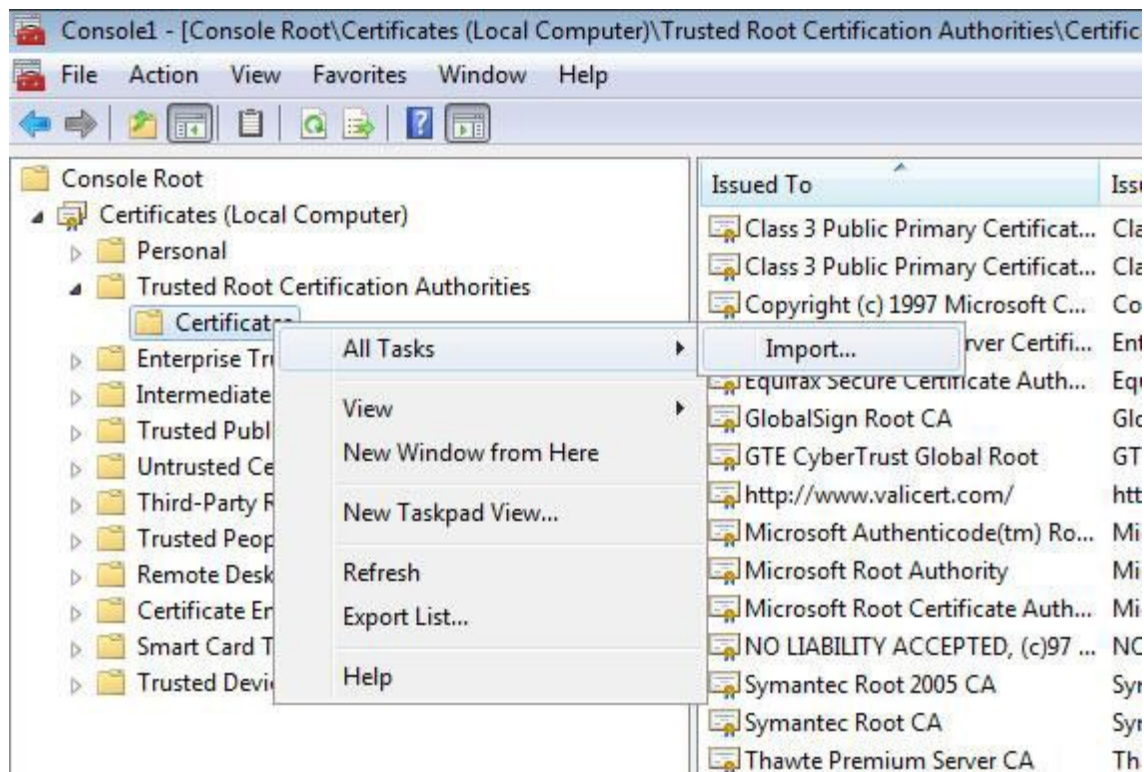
Console1 - [Console Root\Certificates (Local Computer)\Trusted Root Certification Authorities\Certific

File Action View Favorites Window Help

Console Root
Certificates (Local Computer)
Personal
Trusted Root Certification Authorities
Certificates
Enterprise Tr
Intermediate
Trusted Publ
Untrusted Ce
Third-Party R
Trusted Peop
Remote Desk
Certificate Er
Smart Card T
Trusted Devi

All Tasks
View
New Window from Here
New Taskpad View...
Refresh
Export List...
Help

Import...

| Issued To | Iss |
|---|---|
| Class 3 Public Primary Certificat... | Cla |
| Class 3 Public Primary Certificat... | Cla |
| Copyright (c) 1997 Microsoft C... | Co |
| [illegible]rver Certifi... | Ent |
| Equifax Secure Certificate Auth... | Eq |
| GlobalSign Root CA | Glo |
| GTE CyberTrust Global Root | GT |
| http://www.valicert.com/ | htt |
| Microsoft Authenticode(tm) Ro... | Mi |
| Microsoft Root Authority | Mi |
| Microsoft Root Certificate Auth... | Mi |
| NO LIABILITY ACCEPTED, (c)97 ... | NC |
| Symantec Root 2005 CA | Syr |
| Symantec Root CA | Syr |
| Thawte Premium Server CA | Th |